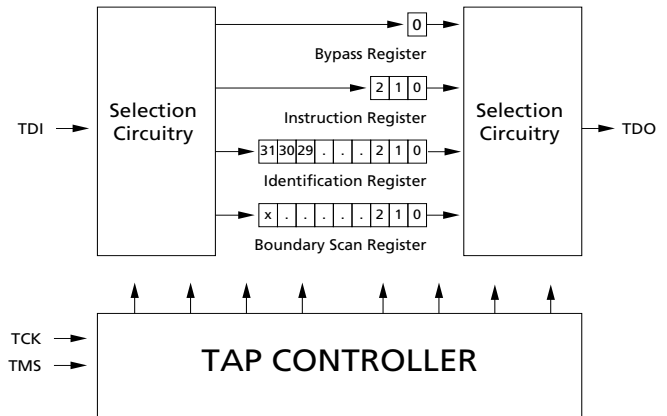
Selection Circuitry

0

Bypass Register

2 1 0

Instruction Register

31 30 29 . . . 2 1 0

Identification Register

x . . . . . 2 1 0

Boundary Scan Register

Selection Circuitry

TDI

TDO

TCK

TMS

TAP CONTROLLER